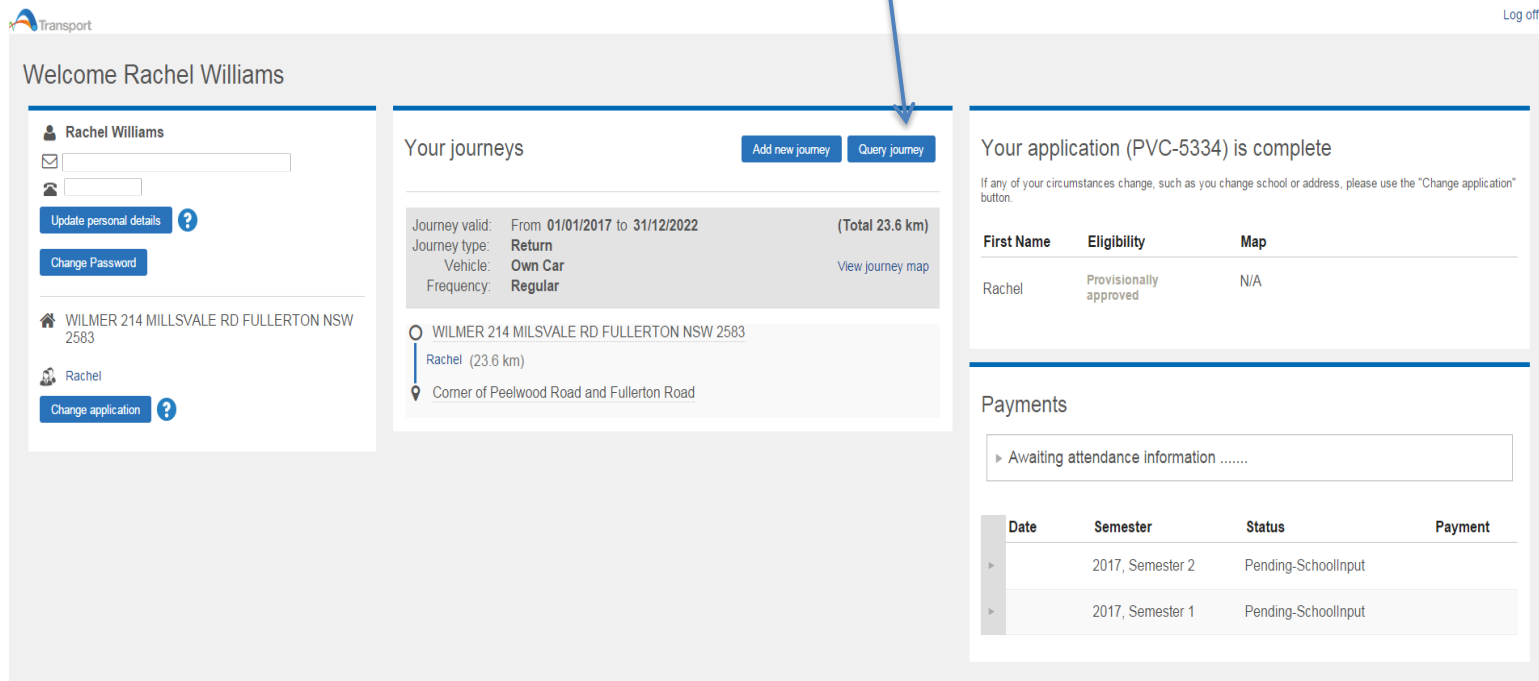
Transport

Log off

Welcome Rachel Williams

Rachel Williams

Update personal details ?

Change Password

WILMER 214 MILLSVALE RD FULLERTON NSW 2583

Rachel

Change application ?

Your journeys

Add new journey

Query journey

Journey valid: From 01/01/2017 to 31/12/2022 (Total 23.6 km)
Journey type: Return
Vehicle: Own Car
Frequency: Regular

View journey map

WILMER 214 MILSVALE RD FULLERTON NSW 2583

Rachel (23.6 km)

Corner of Peelwood Road and Fullerton Road

Your application (PVC-5334) is complete

If any of your circumstances change, such as you change school or address, please use the "Change application" button.

| First Name | Eligibility | Map |
|---|---|---|
| Rachel | Provisionally approved | N/A |

Payments

Awaiting attendance information .......

| Date | Semester | Status | Payment |
|---|---|---|---|
| | 2017, Semester 2 | Pending-SchoolInput | |
| | 2017, Semester 1 | Pending-SchoolInput | |